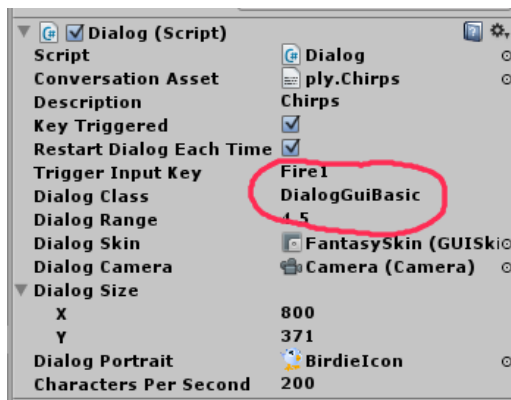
Dialog (Script)

| | |
|---|---|
| Script | Dialog |
| Conversation Asset | ply.Chirps |
| Description | Chirps |
| Key Triggered | ✓ |
| Restart Dialog Each Time | ✓ |
| Trigger Input Key | Fire1 |
| Dialog Class | DialogGuiBasic |
| Dialog Range | 4.5 |
| Dialog Skin | FantasySkin (GUISki |
| Dialog Camera | Camera (Camera) |
| Dialog Size | |
| X | 800 |
| Y | 371 |
| Dialog Portrait | BirdieIcon |
| Characters Per Second | 200 |